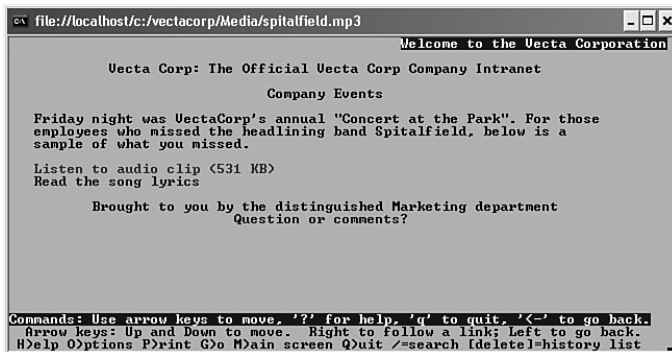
file://localhost/c:/vectacorp/Media/spitalfield.mp3

Welcome to the Vecta Corporation

Vecta Corp: The Official Vecta Corp Company Intranet

Company Events

Friday night was VectaCorp's annual "Concert at the Park". For those employees who missed the headlining band Spitalfield, below is a sample of what you missed.

Listen to audio clip (531 KB)
Read the song lyrics

Brought to you by the distinguished Marketing department
Question or comments?

Commands: Use arrow keys to move, '?' for help, 'q' to quit, '<-' to go back.
Arrow keys: Up and Down to move. Right to follow a link; Left to go back.
H)elp O)ptions P)rint G)o M)ain screen Q)uit /=search [delete]=history list